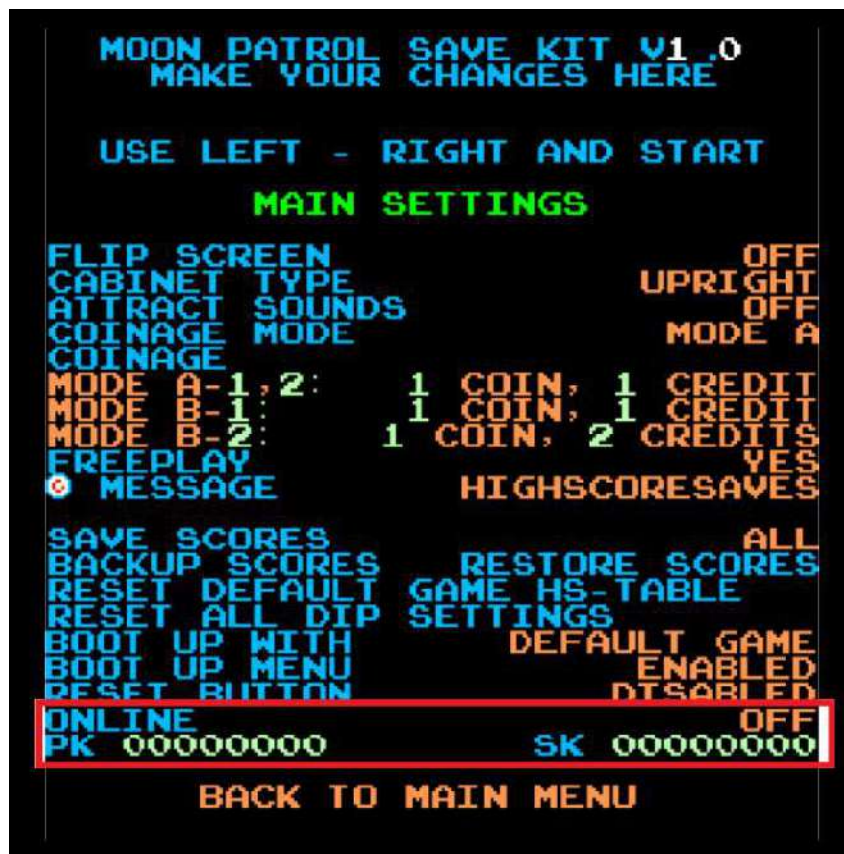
MOON PATROL SAVE KIT V1.0
MAKE YOUR CHANGES HERE

USE LEFT - RIGHT AND START

MAIN SETTINGS

FLIP SCREEN OFF
CABINET TYPE UPRIGHT
ATTRACT SOUNDS OFF
COINAGE MODE MODE A
COINAGE
MODE A-1,2: 1 COIN, 1 CREDIT
MODE B-1: 1 COIN, 1 CREDIT
MODE B-2: 1 COIN, 2 CREDITS
FREEPLAY YES
© MESSAGE HIGHSCORESAVES

SAVE SCORES ALL
BACKUP SCORES RESTORE SCORES
RESET DEFAULT GAME HS-TABLE
RESET ALL DIP SETTINGS
BOOT UP WITH DEFAULT GAME
BOOT UP MENU ENABLED
RESET BUTTON DISABLED
ONLINE OFF
PK 00000000 SK 00000000

BACK TO MAIN MENU